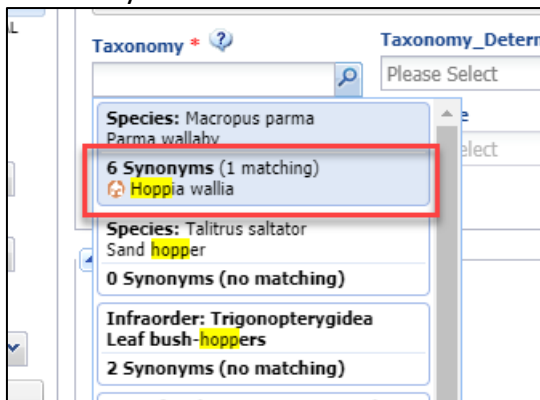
L

Taxonomy *

Taxonomy_Determ

Please Select

e

elect

Species: Macropus parma
Parma wallaby

6 Synonyms (1 matching)
Hoppia wallia

Species: Talitrus saltator
Sand hopper

0 Synonyms (no matching)

Infraorder: Trigonopterygidea
Leaf bush-hoppers

2 Synonyms (no matching)